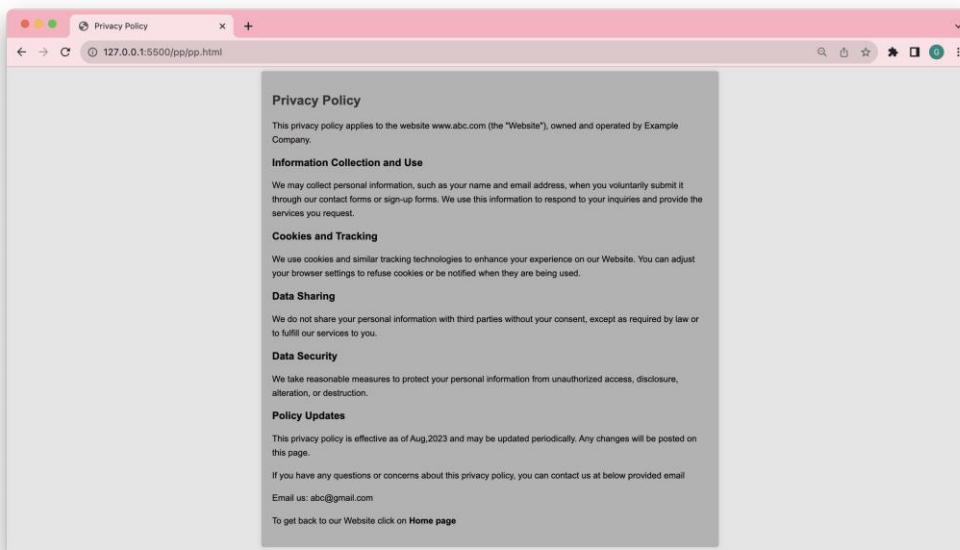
Privacy Policy ×

127.0.0.1:5500/pp/pp.html

G

Privacy Policy

This privacy policy applies to the website www.abc.com (the "Website"), owned and operated by Example Company.

Information Collection and Use

We may collect personal information, such as your name and email address, when you voluntarily submit it through our contact forms or sign-up forms. We use this information to respond to your inquiries and provide the services you request.

Cookies and Tracking

We use cookies and similar tracking technologies to enhance your experience on our Website. You can adjust your browser settings to refuse cookies or be notified when they are being used.

Data Sharing

We do not share your personal information with third parties without your consent, except as required by law or to fulfill our services to you.

Data Security

We take reasonable measures to protect your personal information from unauthorized access, disclosure, alteration, or destruction.

Policy Updates

This privacy policy is effective as of Aug,2023 and may be updated periodically. Any changes will be posted on this page.

If you have any questions or concerns about this privacy policy, you can contact us at below provided email

Email us: abc@gmail.com

To get back to our Website click on Home page